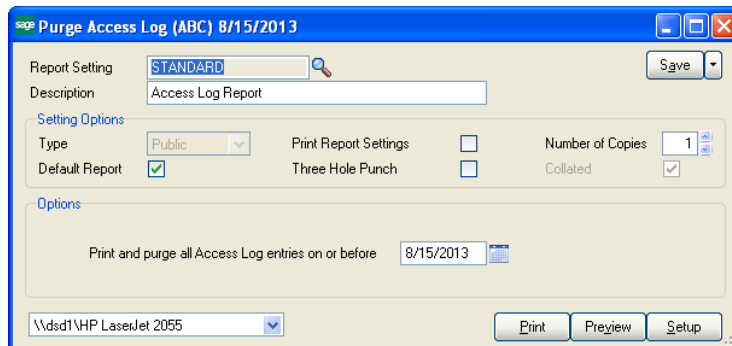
sage Purge Access Log (ABC) 8/15/2013

Report Setting STANDARD
Description Access Log Report
Save

Setting Options
Type Public
Default Report
Print Report Settings
Three Hole Punch
Number of Copies 1
Collated

Options
Print and purge all Access Log entries on or before 8/15/2013

\\dsd1\HP LaserJet 2055
Print Preview Setup